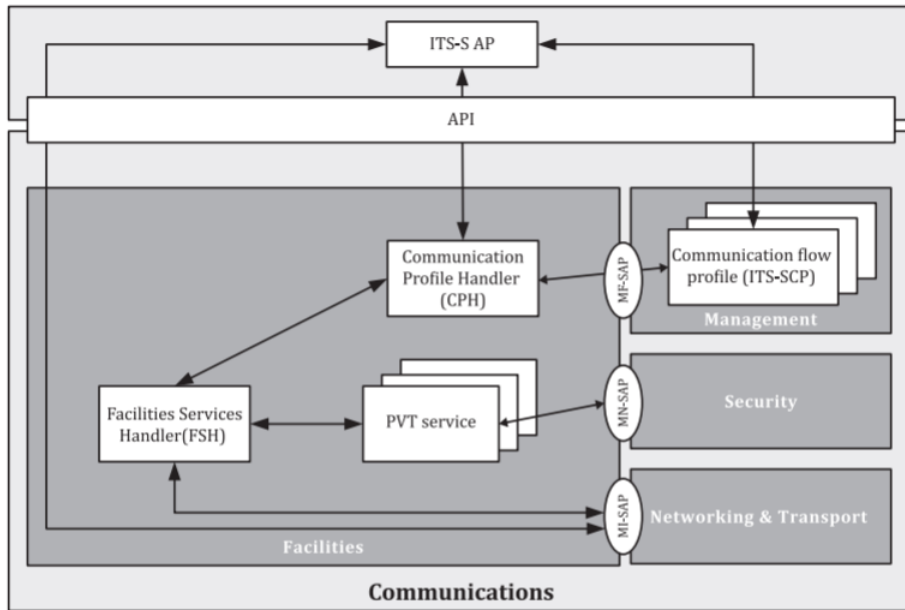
ITS-S AP

API

Communication Profile Handler (CPH)

MF-SAP

Communication flow profile (ITS-SCP)

Management

Facilities Services Handler(FSH)

PVT service

MN-SAP

Security

MI-SAP

Networking & Transport

Facilities

Communications